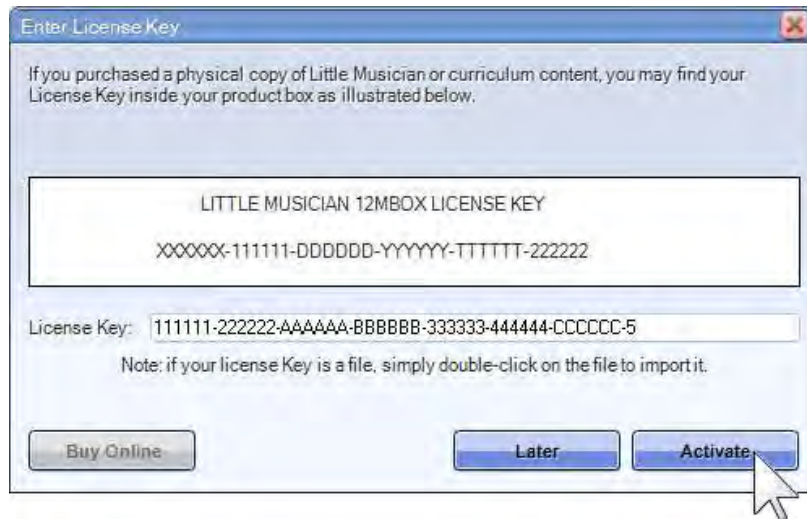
Enter License Key

If you purchased a physical copy of Little Musician or curriculum content, you may find your License Key inside your product box as illustrated below.

LITTLE MUSICIAN 12MBOX LICENSE KEY

XXXXXX-111111-DDDDDD-YYYYYY-TTTTTT-222222

License Key: 111111-222222-AAAAAA-BBBBBB-333333-444444-CCCCCC-5

Note: if your license Key is a file, simply double-click on the file to import it.

Buy Online

Later

Activate